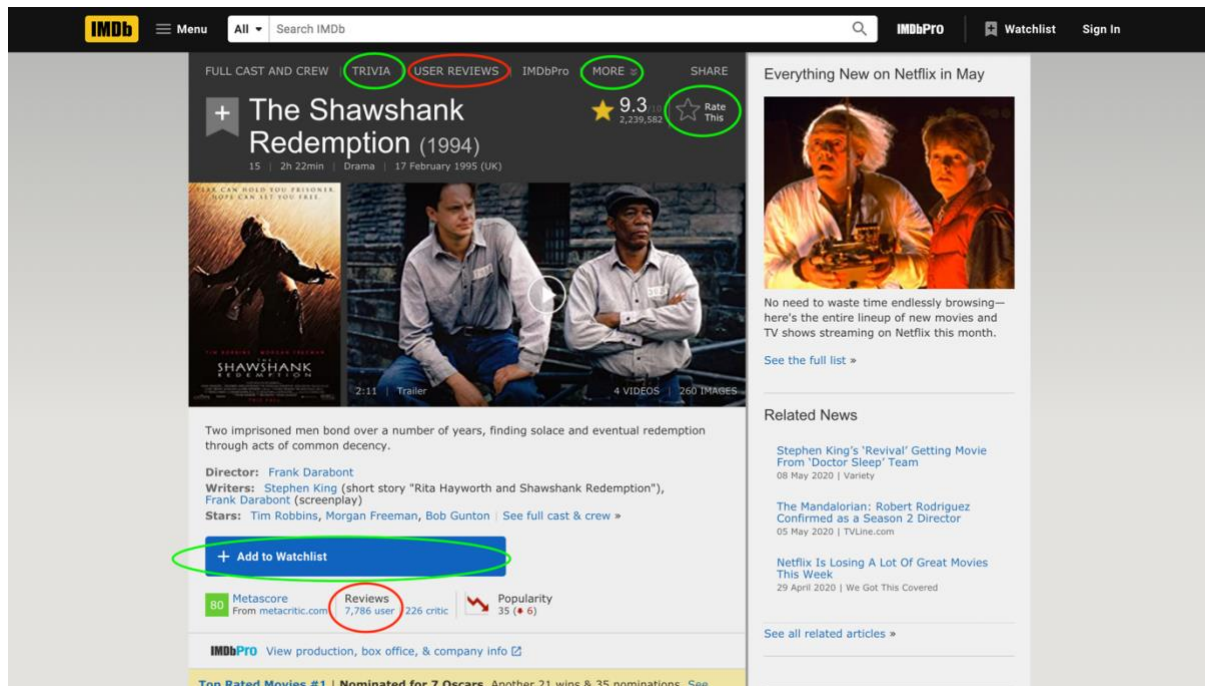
IMDb Menu All Search IMDb IMDbPro Watchlist Sign In

FULL CAST AND CREW | TRIVIA | USER REVIEWS | IMDbPro | MORE | SHARE

The Shawshank Redemption (1994)

9.3/10 2,239,582 Rate This

15 | 2h 22min | Drama | 17 February 1995 (UK)

FEAR CAN HOLD YOU PRISONER. HOPE CAN SET YOU FREE.

TIM ROBBINS MORGAN FREEMAN

THE SHAWSHANK REDEMPTION

2:11 | Trailer

4 VIDEOS | 260 IMAGES

Two imprisoned men bond over a number of years, finding solace and eventual redemption through acts of common decency.

Director: Frank Darabont

Writers: Stephen King (short story "Rita Hayworth and Shawshank Redemption"), Frank Darabont (screenplay)

Stars: Tim Robbins, Morgan Freeman, Bob Gunton | See full cast & crew »

+ Add to Watchlist

80 Metascore From metacritic.com

Reviews 7,786 user 226 critic

Popularity 35 (▼ 6)

IMDbPro View production, box office, & company info

Top Rated Movies #1 | Nominated for 7 Oscars. Another 21 wins & 35 nominations. See

Everything New on Netflix in May

No need to waste time endlessly browsing—here's the entire lineup of new movies and TV shows streaming on Netflix this month.

See the full list »

Related News

Stephen King's 'Revival' Getting Movie From 'Doctor Sleep' Team
08 May 2020 | Variety

The Mandalorian: Robert Rodriguez Confirmed as a Season 2 Director
05 May 2020 | TVLine.com

Netflix Is Losing A Lot Of Great Movies This Week
29 April 2020 | We Got This Covered

See all related articles »